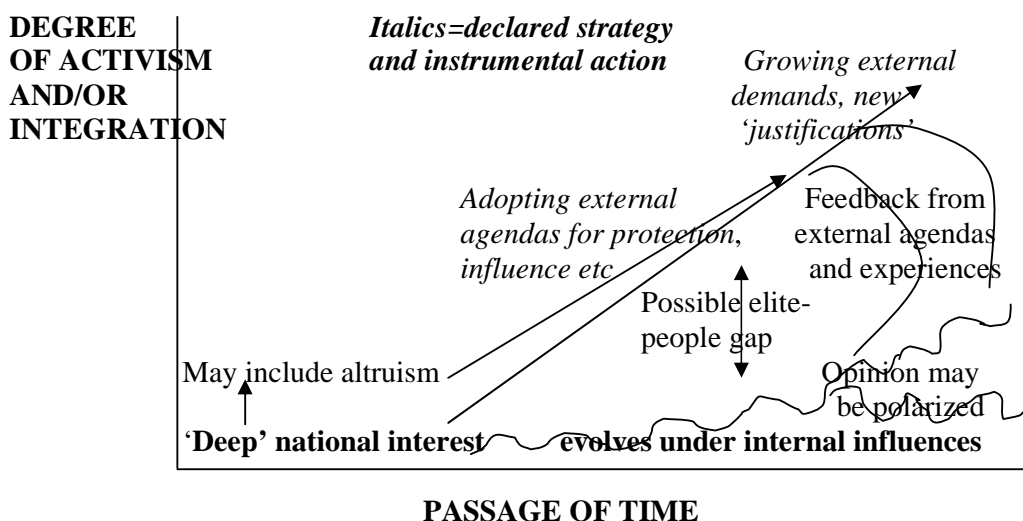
DEGREE OF ACTIVISM AND/OR INTEGRATION

*Italics=declared strategy and instrumental action*

*Growing external demands, new 'justifications'*

*Adopting external agendas for protection, influence etc*

Feedback from external agendas and experiences

Possible elite-people gap

May include altruism

Opinion may be polarized

'**Deep' national interest** **evolves under internal influences**

PASSAGE OF TIME